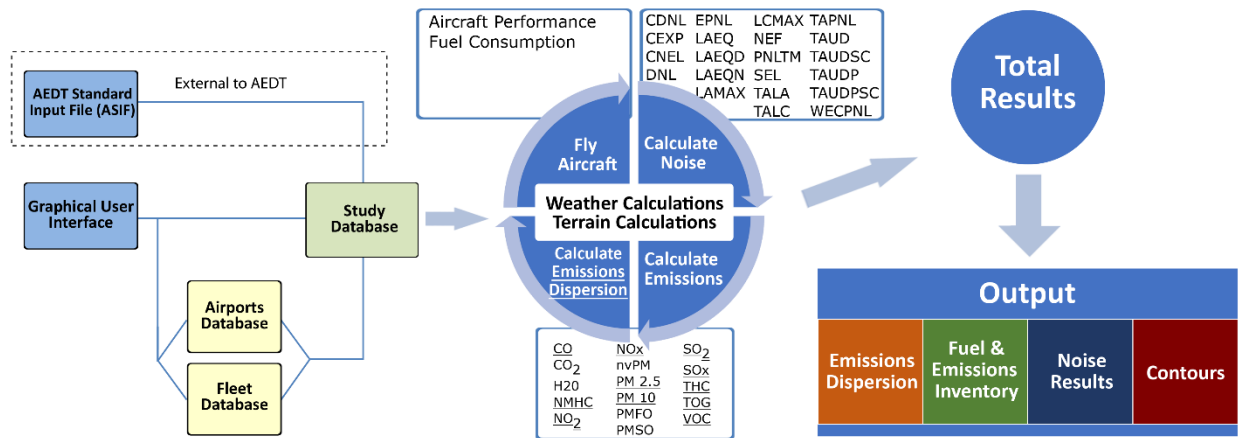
External to AEDT

AEDT Standard Input File (ASIF)

Graphical User Interface

Study Database

Airports Database

Fleet Database

Aircraft Performance
Fuel Consumption

| CDNL | EPNL | LCMAX | TAPNL |
|---|---|---|---|
| CEXP | LAEQ | NEF | TAUD |
| CNEL | LAEQD | PNLTM | TAUDSC |
| DNL | LAEQN | SEL | TAUDP |
| | LAMAX | TALA | TAUDPSC |
| | | TALC | WECPNL |

Fly Aircraft

Calculate Noise

Weather Calculations
Terrain Calculations

Calculate Emissions Dispersion

Calculate Emissions

| CO | NOx | $SO_2$ |
|---|---|---|
| $CO_2$ | nvPM | SOx |
| H20 | PM 2.5 | THC |
| NMHC | PM 10 | TOG |
| $NO_2$ | PMFO | VOC |
| | PMSO | |

Total Results

Output

Emissions Dispersion

Fuel & Emissions Inventory

Noise Results

Contours